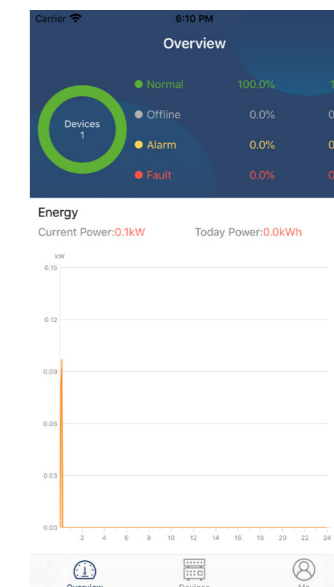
Carrier 6:10 PM

Overview

Devices
1

Normal 100.0% 1
Offline 0.0% 0
Alarm 0.0% 0
Fault 0.0% 0

Energy

Current Power:0.1kW Today Power:0.0kWh

kW
0.15
0.12
0.09
0.06
0.03
0.00

2 4 6 8 10 12 14 16 18 20 22 24

Overview Devices Me